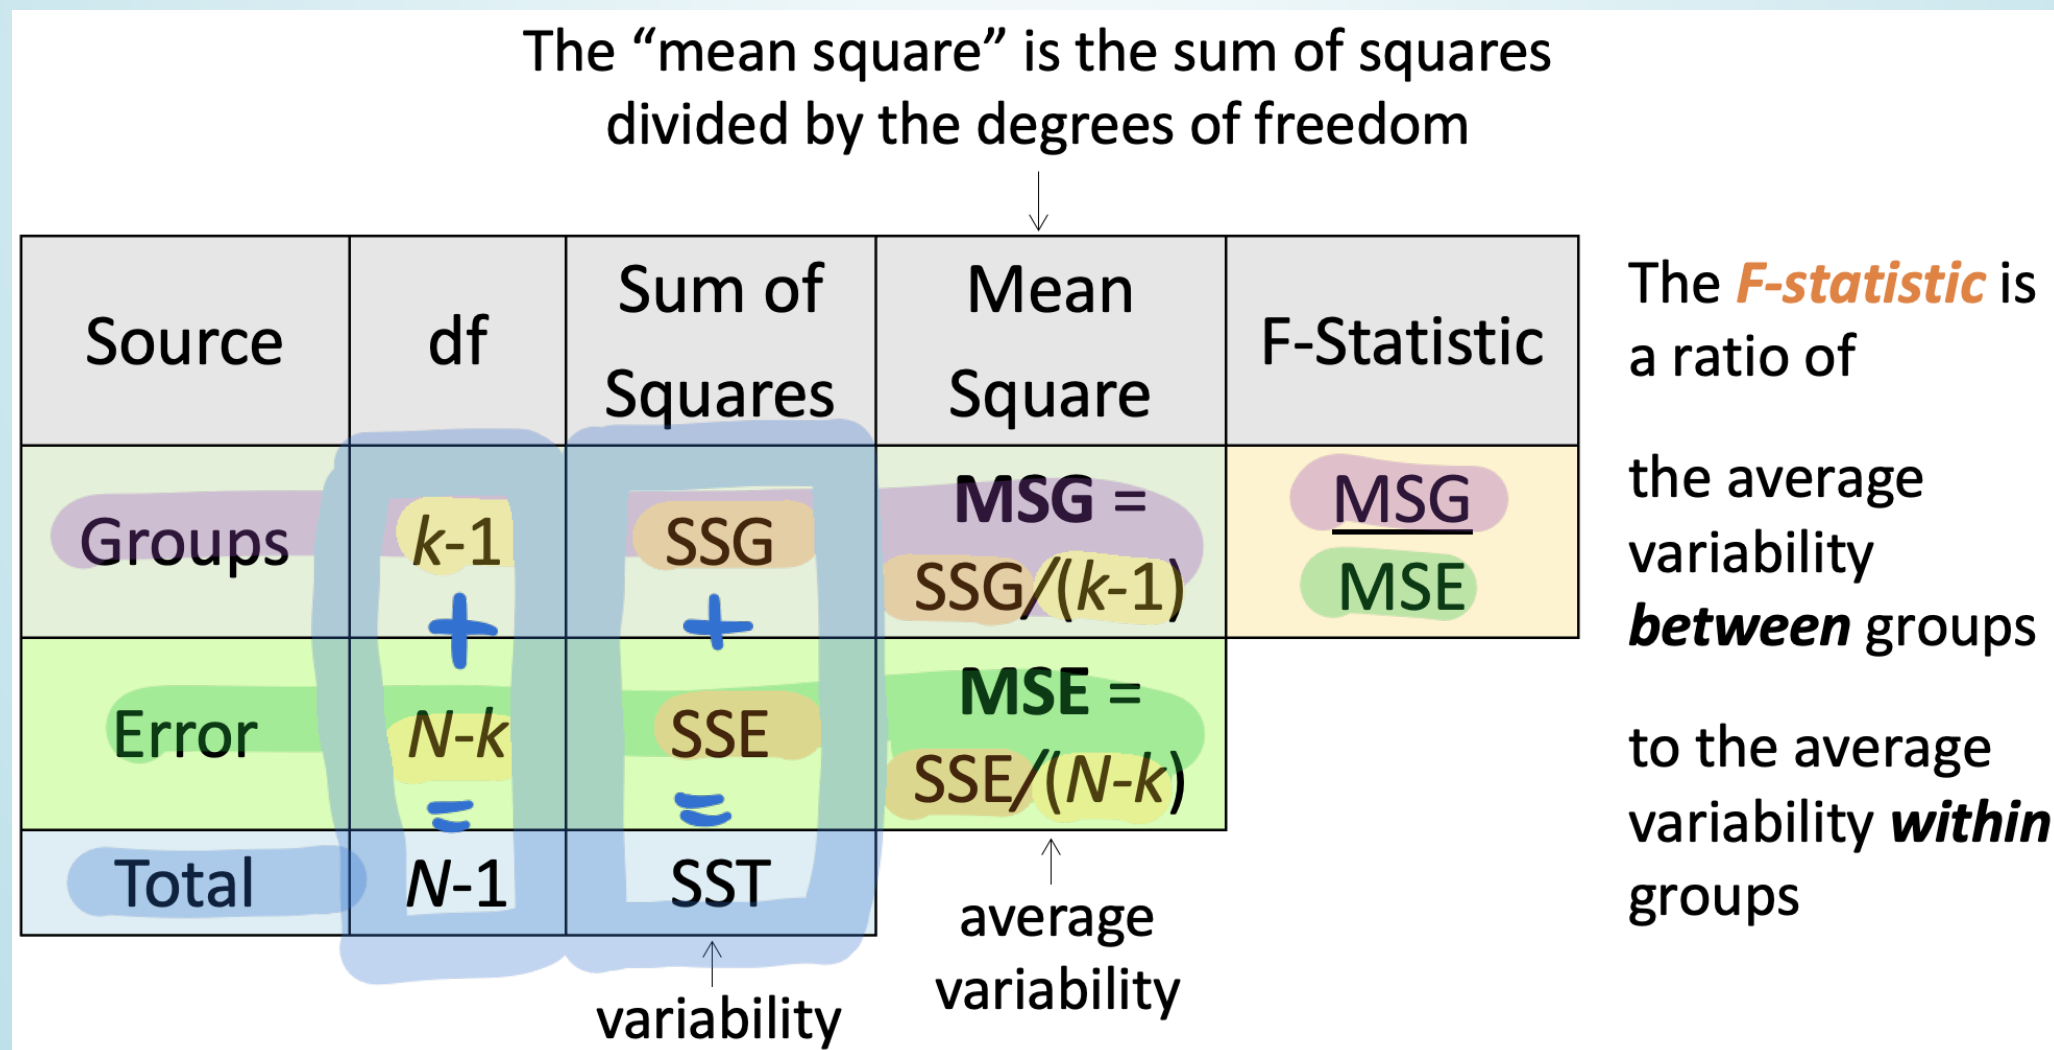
The “mean square” is the sum of squares divided by the degrees of freedom

| Source | df | Sum of Squares | Mean Square | F-Statistic |
|---|---|---|---|---|
| Groups | $k$-1 + | SSG + | **MSG** = SSG/($k$-1) | $\frac{MSG}{MSE}$ |
| Error | $N$-$k$ = | SSE = | **MSE** = SSE/($N$-$k$) | |
| Total | $N$-1 | SST | | |

variability

average variability

The ***F-statistic*** is a ratio of

the average variability ***between*** groups

to the average variability ***within*** groups